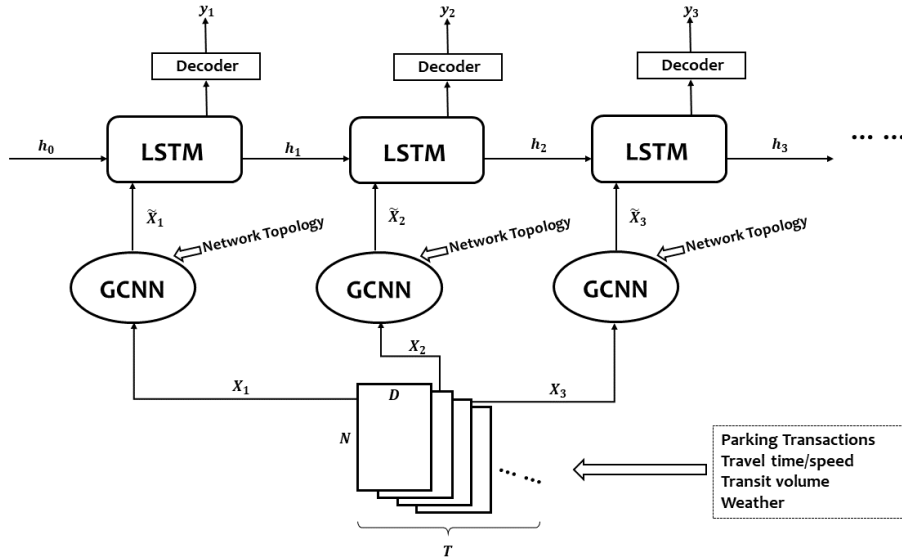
$y_1$

Decoder

$y_2$

Decoder

$y_3$

Decoder

$h_0$

LSTM

$h_1$

LSTM

$h_2$

LSTM

$h_3$

… …

$\widetilde{X}_1$

Network Topology

$\widetilde{X}_2$

Network Topology

$\widetilde{X}_3$

Network Topology

GCNN

GCNN

GCNN

$X_2$

$X_1$

$X_3$

$D$

$N$

…

$T$

Parking Transactions
Travel time/speed
Transit volume
Weather